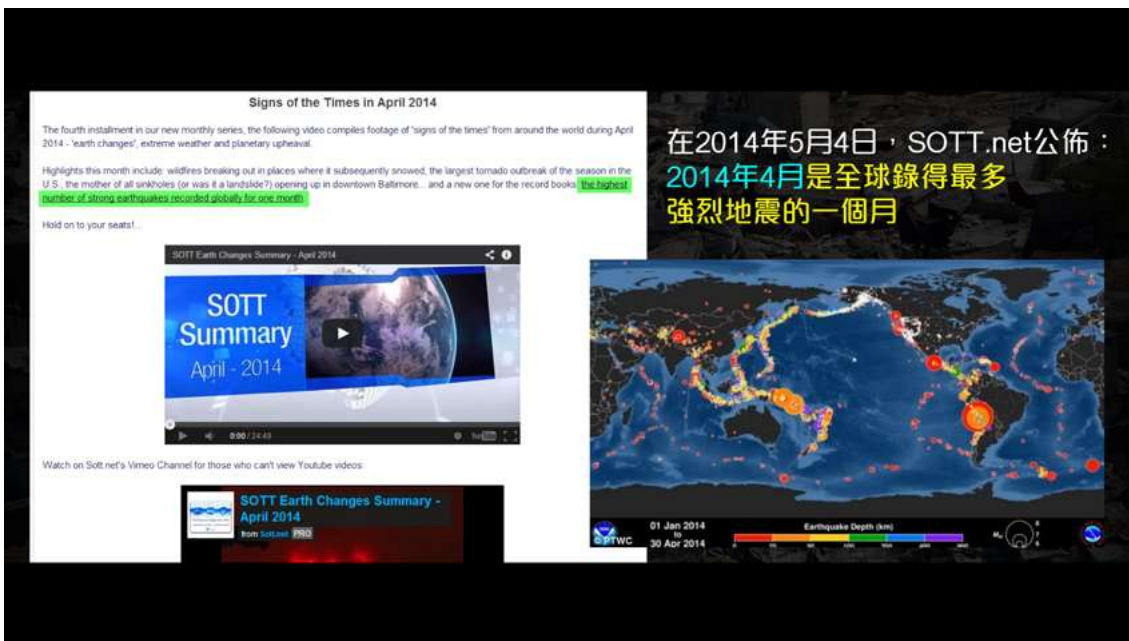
Signs of the Times in April 2014

The fourth installment in our new monthly series, the following video compiles footage of "signs of the times" from around the world during April 2014 - 'earth changes', extreme weather and planetary upheaval.

Highlights this month include: wildfires breaking out in places where it subsequently snowed, the largest tornado outbreak of the season in the U.S., the mother of all sinkholes (or was it a landslide?) opening up in downtown Baltimore... and a new one for the record books: the highest number of strong earthquakes recorded globally for one month

Hold on to your seats!...

SOTT Earth Changes Summary - April 2014

SOTT Summary April - 2014

0:00 / 24:49

Watch on Sott.net's Vimeo Channel for those who can't view Youtube videos:

SOTT Earth Changes Summary - April 2014
from Sott.net PRO

在2014年5月4日，SOTT.net公佈：
2014年4月是全球錄得最多
強烈地震的一個月

PTWC
01 Jan 2014
to
30 Apr 2014
Earthquake Depth (km)